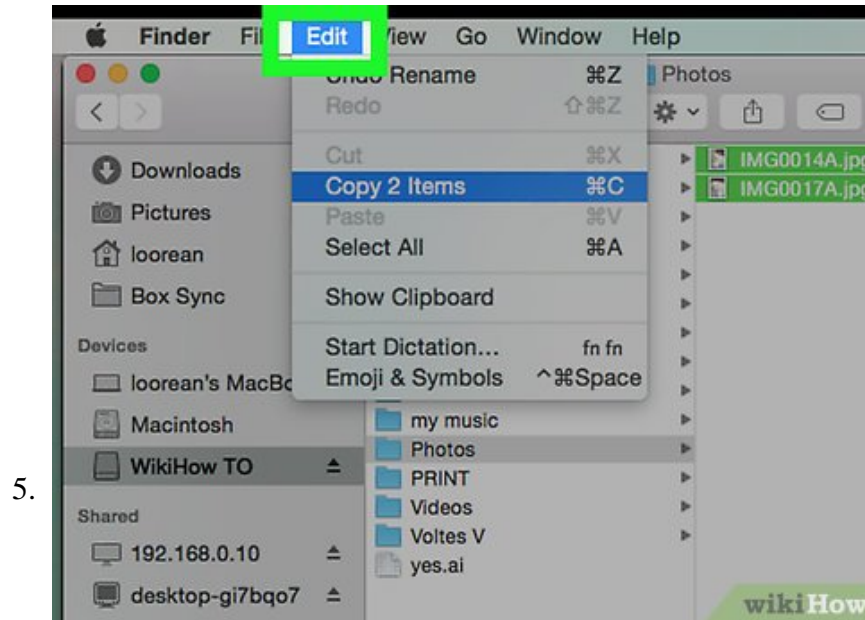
5.

Finder Fil Edit View Go Window Help

Undo Rename ⌘Z
Redo ⇧⌘Z
Cut ⌘X
Copy 2 Items ⌘C
Paste ⌘V
Select All ⌘A
Show Clipboard
Start Dictation... fn fn
Emoji & Symbols ^⌘Space

Photos

Downloads
Pictures
loorean
Box Sync
Devices
loorean's MacBo
Macintosh
WikiHow TO
Shared
192.168.0.10
desktop-gi7bqo7

IMG0014A.jpg
IMG0017A.jpg

my music
Photos
PRINT
Videos
Voltes V
yes.ai

wikiHow